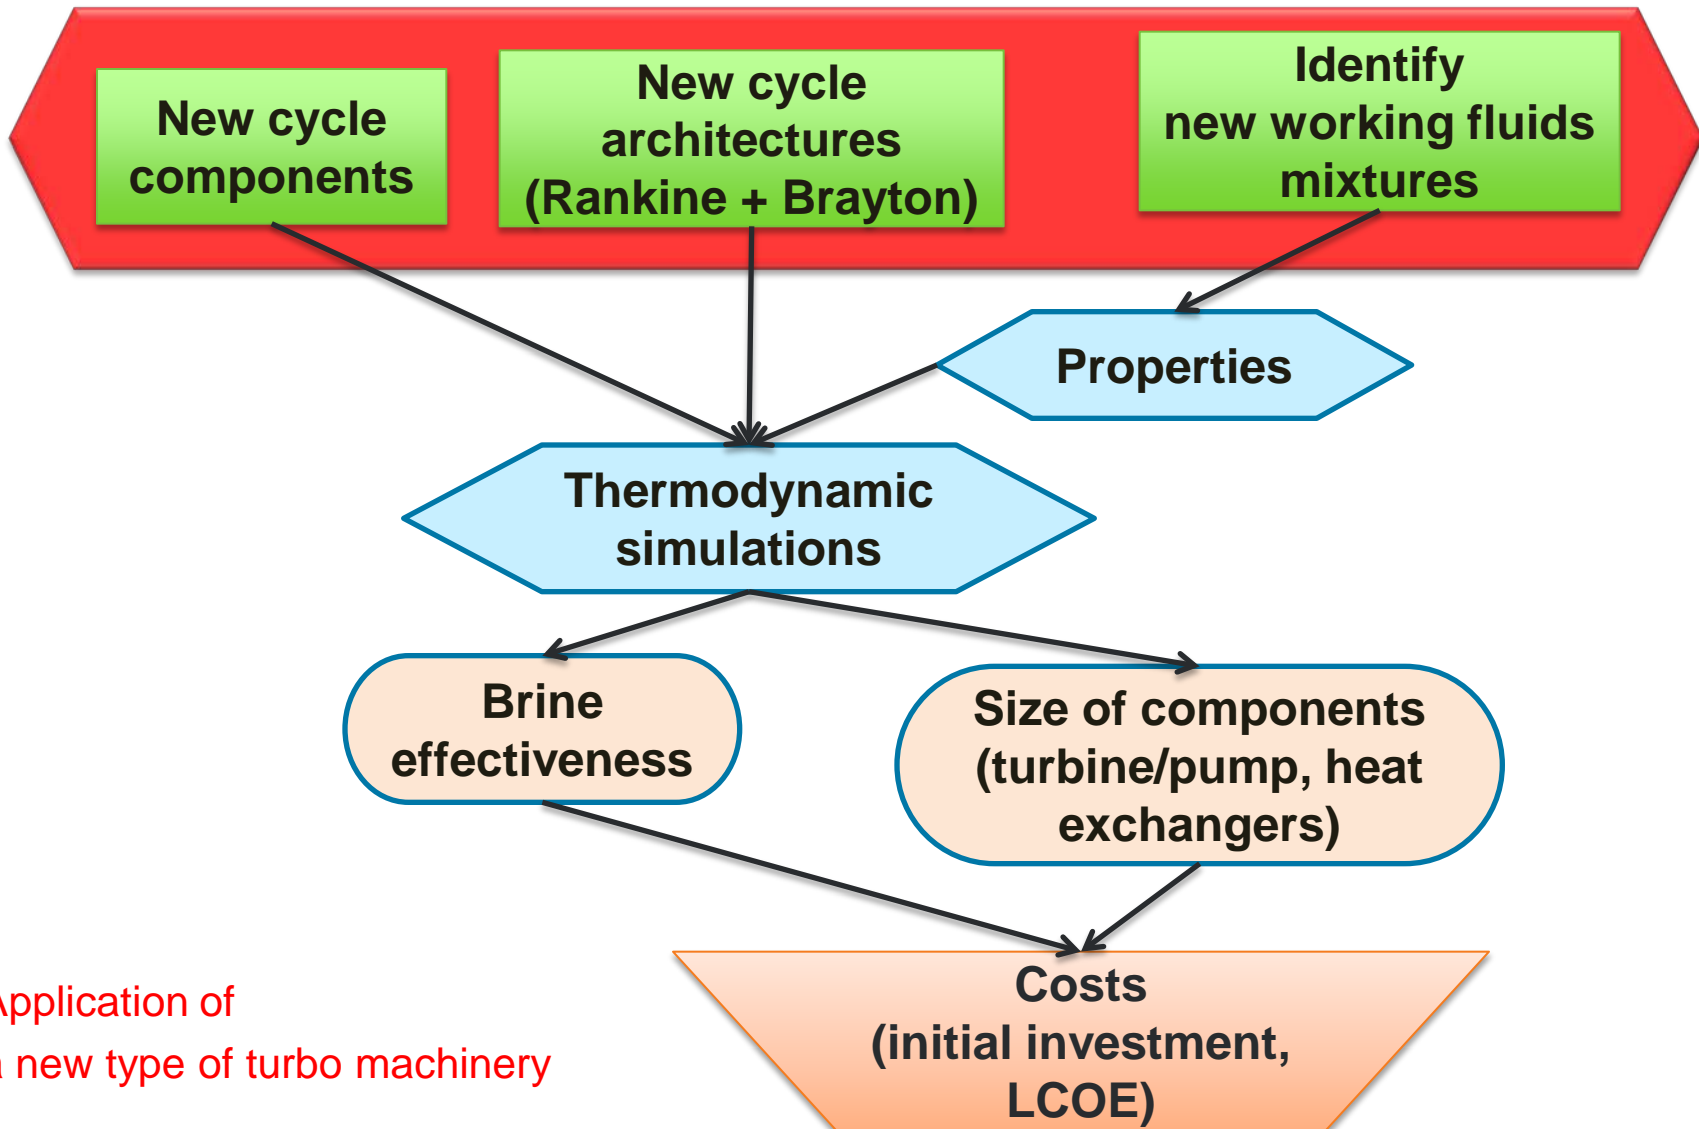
New cycle components

New cycle architectures (Rankine + Brayton)

Identify new working fluids mixtures

Properties

Thermodynamic simulations

Brine effectiveness

Size of components (turbine/pump, heat exchangers)

Costs (initial investment, LCOE)

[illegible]pplication of
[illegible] new type of turbo machinery